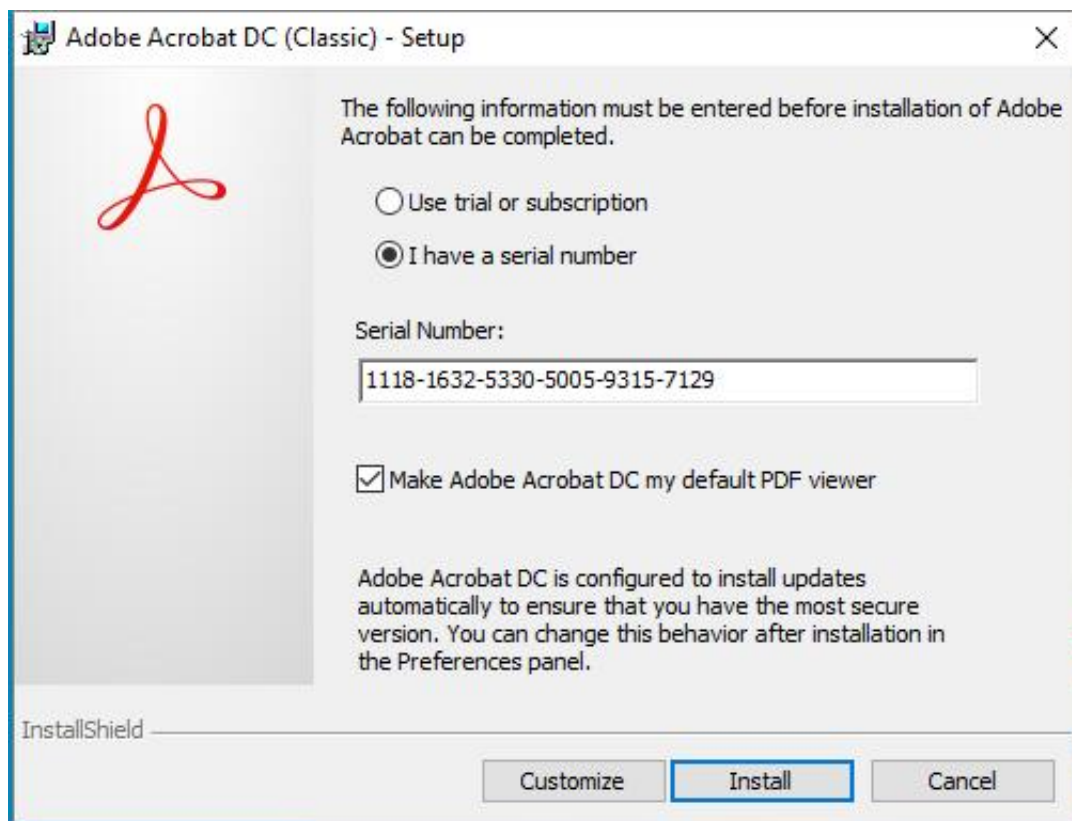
Adobe Acrobat DC (Classic) - Setup

×

The following information must be entered before installation of Adobe Acrobat can be completed.

Use trial or subscription

I have a serial number

Serial Number:

1118-1632-5330-5005-9315-7129

Make Adobe Acrobat DC my default PDF viewer

Adobe Acrobat DC is configured to install updates automatically to ensure that you have the most secure version. You can change this behavior after installation in the Preferences panel.

InstallShield

Customize

Install

Cancel